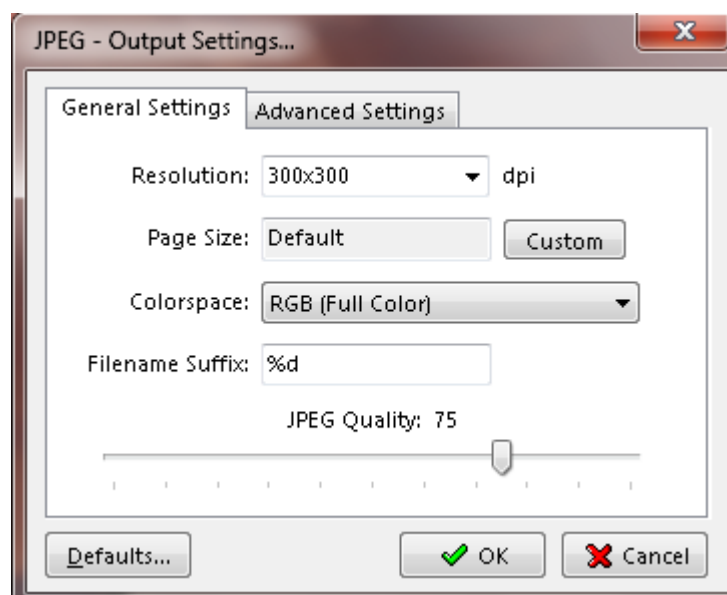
JPEG - Output Settings...

General Settings
Advanced Settings

Resolution: 300x300 dpi

Page Size: Default
Custom

Colorspace: RGB (Full Color)

Filename Suffix: %d

JPEG Quality: 75

Defaults...
OK
Cancel